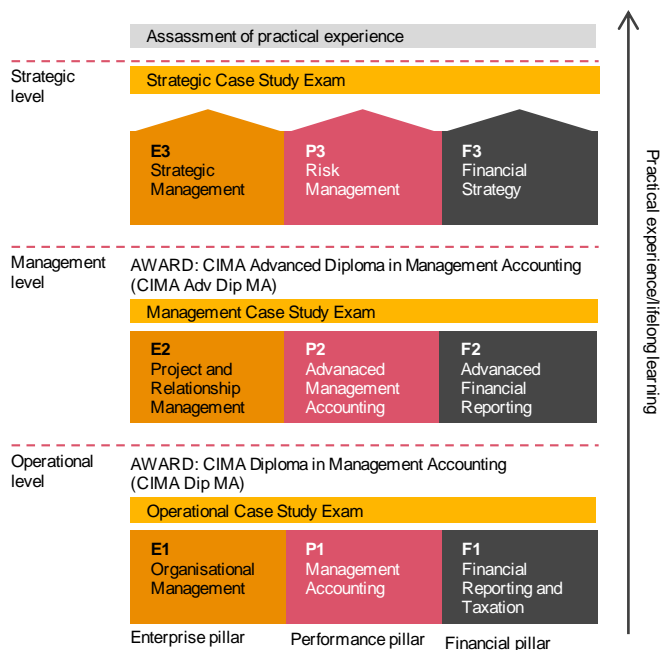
Assessment of practical experience

Strategic level

Strategic Case Study Exam

E3 Strategic Management

P3 Risk Management

F3 Financial Strategy

Management level

AWARD: CIMA Advanced Diploma in Management Accounting (CIMA Adv Dip MA)

Management Case Study Exam

E2 Project and Relationship Management

P2 Advanaced Management Accounting

F2 Advanaced Financial Reporting

Operational level

AWARD: CIMA Diploma in Management Accounting (CIMA Dip MA)

Operational Case Study Exam

E1 Organisational Management

P1 Management Accounting

F1 Financial Reporting and Taxation

Enterprise pillar

Performance pillar

Financial pillar

Practical experience/lifelong learning